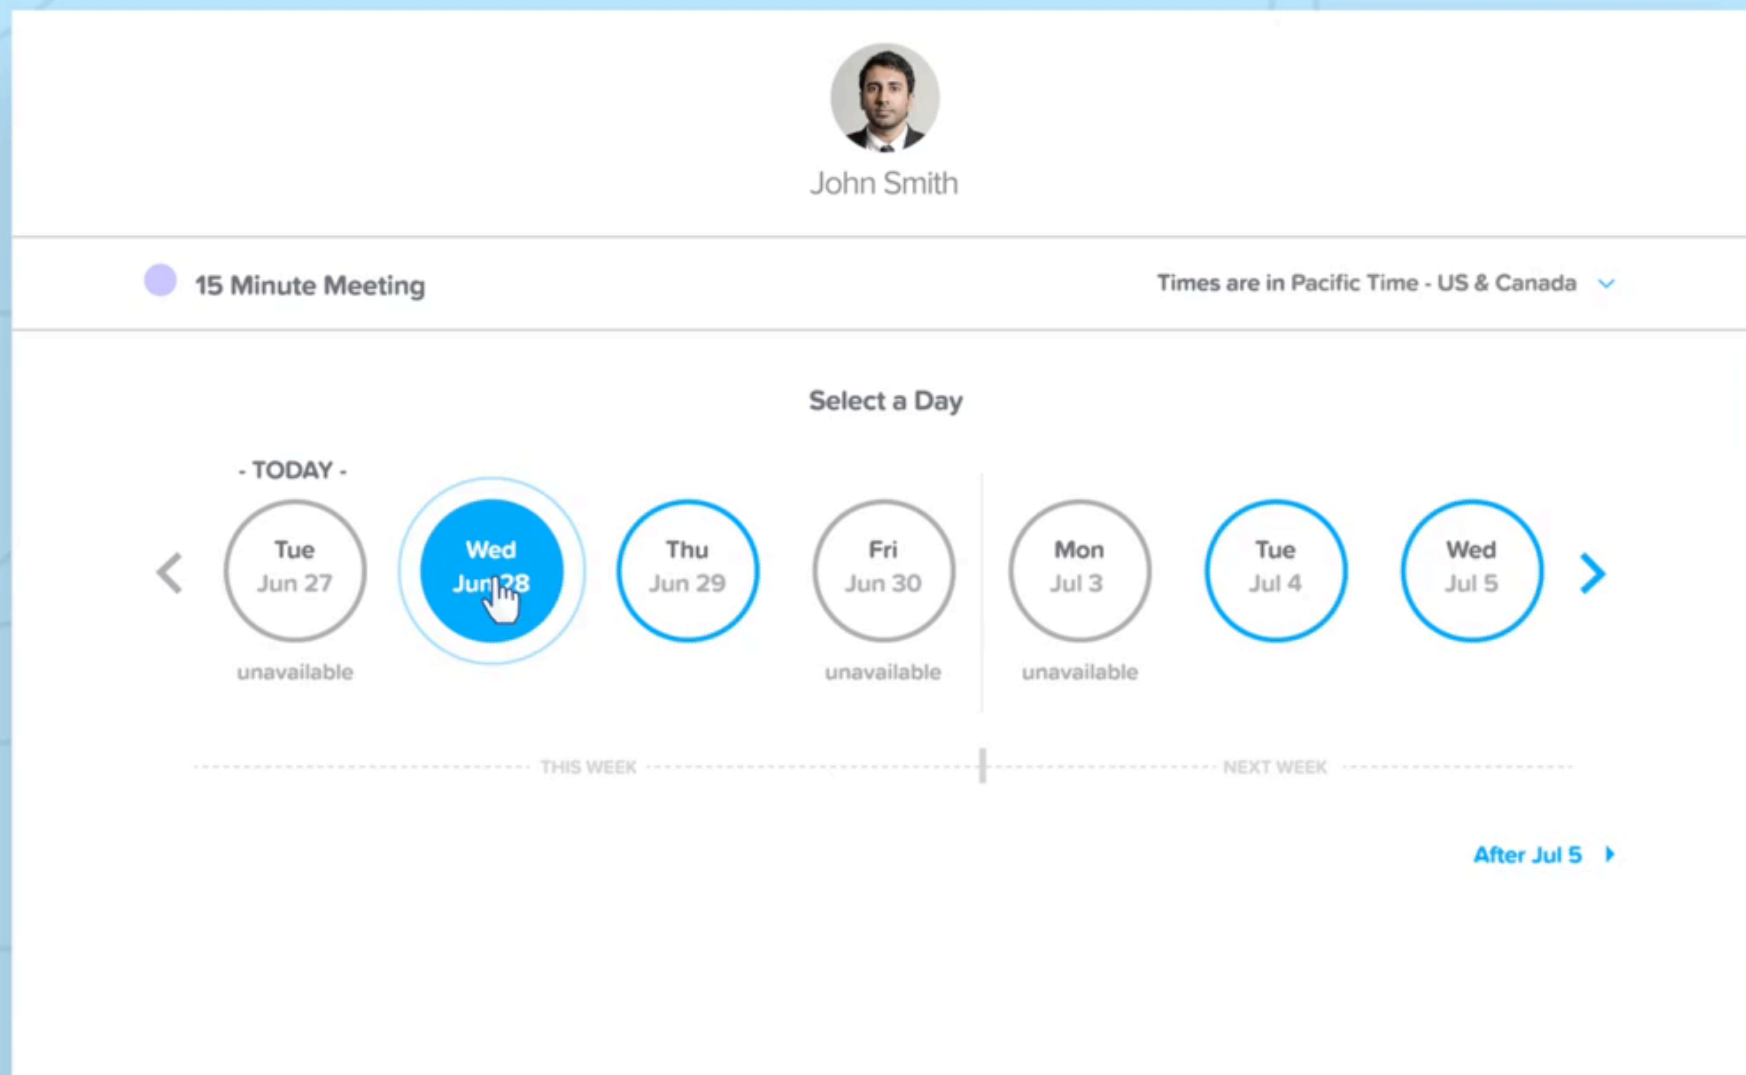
John Smith

15 Minute Meeting

Times are in Pacific Time - US & Canada

Select a Day

- TODAY -

Tue
Jun 27
unavailable

Wed
Jun 28

Thu
Jun 29

Fri
Jun 30
unavailable

Mon
Jul 3
unavailable

Tue
Jul 4

Wed
Jul 5

THIS WEEK

NEXT WEEK

After Jul 5